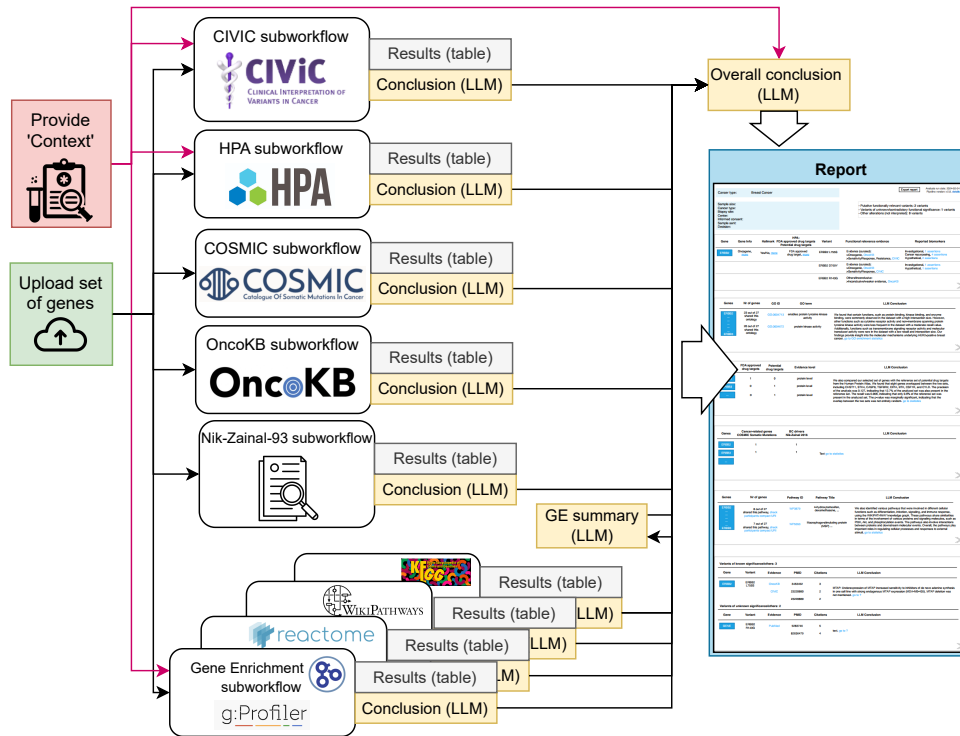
CIVIC subworkflow

CIVIC
Clinical Interpretation of Variants in Cancer

Results (table)

Conclusion (LLM)

Overall conclusion (LLM)

Provide 'Context'

HPA subworkflow

HPA

Results (table)

Conclusion (LLM)

Report

COSMIC subworkflow

COSMIC
Catalogue Of Somatic Mutations In Cancer

Results (table)

Conclusion (LLM)

Upload set of genes

OncoKB subworkflow

OncoKB

Results (table)

Conclusion (LLM)

Nik-Zainal-93 subworkflow

Results (table)

Conclusion (LLM)

GE summary (LLM)

KEGG

Results (table)

WikiPathways

Results (table)

reactome

Results (table)

LLM)

Gene Enrichment subworkflow

Results (table)

LLM)

g:Profiler

Conclusion (LLM)